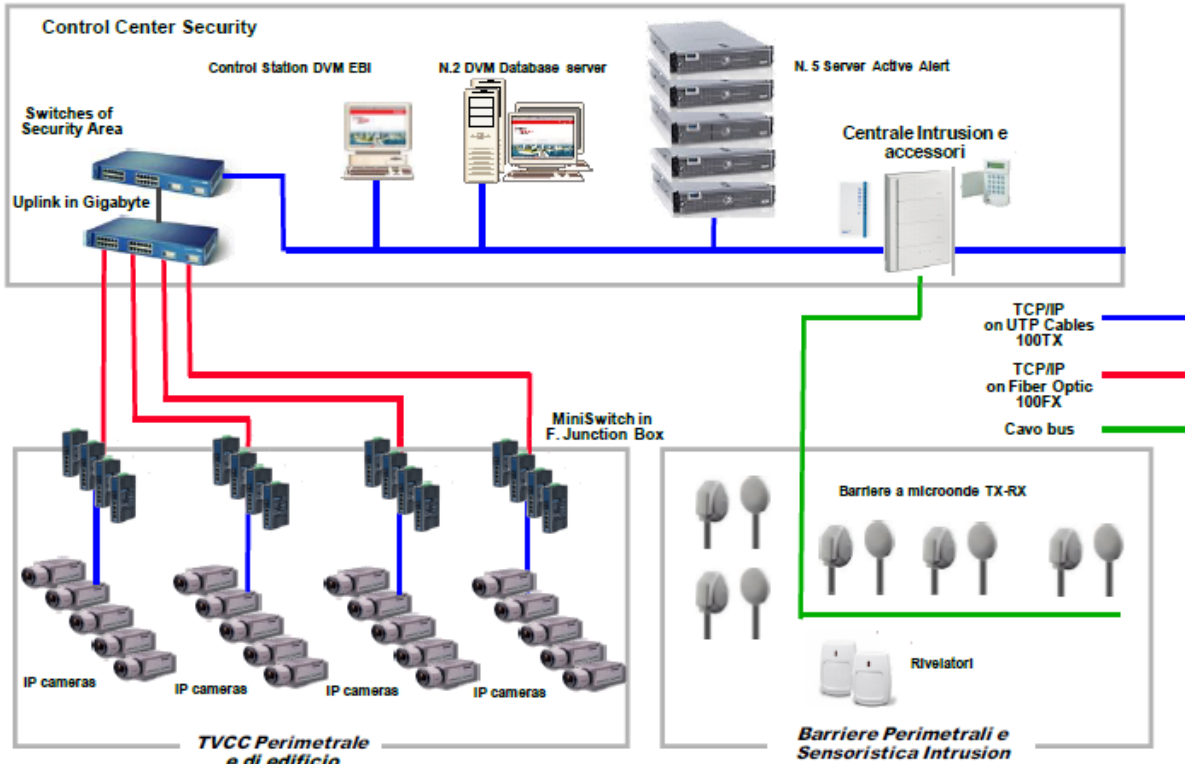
Control Center Security

Control Station DVM EBI

N.2 DVM Database server

N. 5 Server Active Alert

Switches of Security Area

Uplink in Gigabyte

Centrale Intrusion e accessori

TCP/IP on UTP Cables 100TX

TCP/IP on Fiber Optic 100FX

Cavo bus

MiniSwitch in F. Junction Box

Barriere a microonde TX-RX

IP cameras

IP cameras

IP cameras

IP cameras

Rivelatori

TVCC Perimetrale e di edificio

Barriere Perimetrali e Sensoristica Intrusion